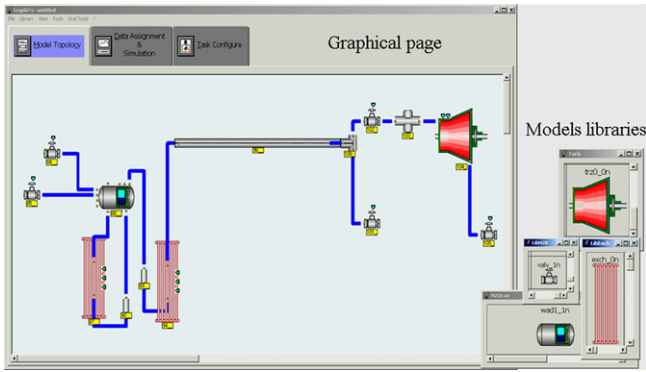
LegoPC - untitled
File Library View Tools Graf Tools ?
Model Topology
Data Assignment & Simulation
Task Configure
Graphical page
Models libraries
Turb
trz0_0n
LibH2O
valv_tn
LibExch
exch_0n
H2OLow
wad1_1n